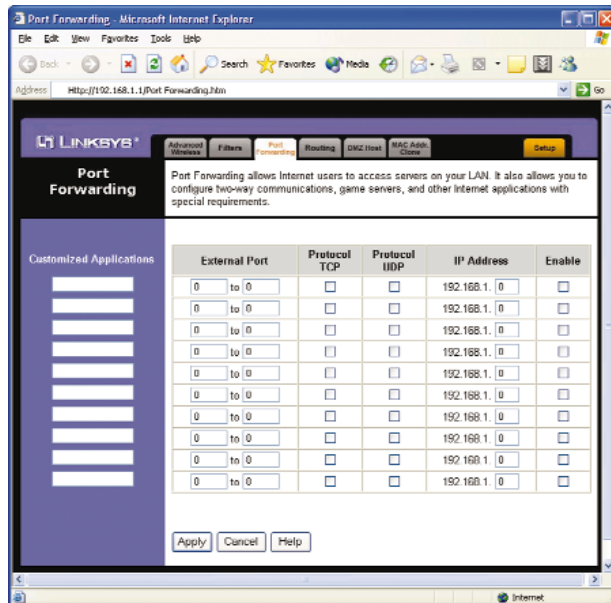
Port Forwarding - Microsoft Internet Explorer

File Edit View Favorites Tools Help

Back Search Favorites Media

Address http://192.168.1.1/Port Forwarding.htm Go

LINKSYS®

Advanced Wireless | Filters | Port Forwarding | Routing | DMZ Host | MAC Addr. Clone | Setup

Port Forwarding

Port Forwarding allows Internet users to access servers on your LAN. It also allows you to configure two-way communications, game servers, and other Internet applications with special requirements.

Customized Applications

| External Port | Protocol TCP | Protocol UDP | IP Address | Enable |
|---|---|---|---|---|
| 0 to 0 | | | 192.168.1. 0 | |
| 0 to 0 | | | 192.168.1. 0 | |
| 0 to 0 | | | 192.168.1. 0 | |
| 0 to 0 | | | 192.168.1. 0 | |
| 0 to 0 | | | 192.168.1. 0 | |
| 0 to 0 | | | 192.168.1. 0 | |
| 0 to 0 | | | 192.168.1. 0 | |
| 0 to 0 | | | 192.168.1. 0 | |
| 0 to 0 | | | 192.168.1. 0 | |
| 0 to 0 | | | 192.168.1. 0 | |

Apply Cancel Help

Internet